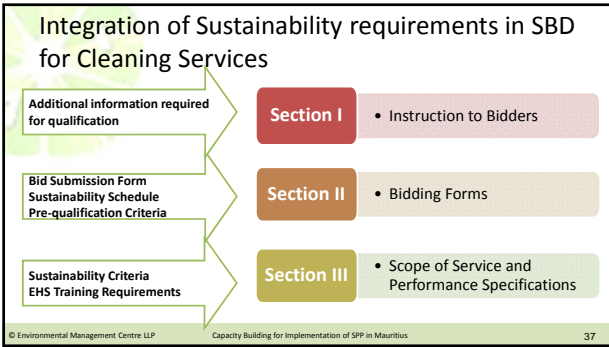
Integration of Sustainability requirements in SBD for Cleaning Services

Additional information required for qualification

Section I

• Instruction to Bidders

Bid Submission Form
Sustainability Schedule
Pre-qualification Criteria

Section II

• Bidding Forms

Sustainability Criteria
EHS Training Requirements

Section III

• Scope of Service and Performance Specifications

© Environmental Management Centre LLP Capacity Building for Implementation of SPP in Mauritius 37